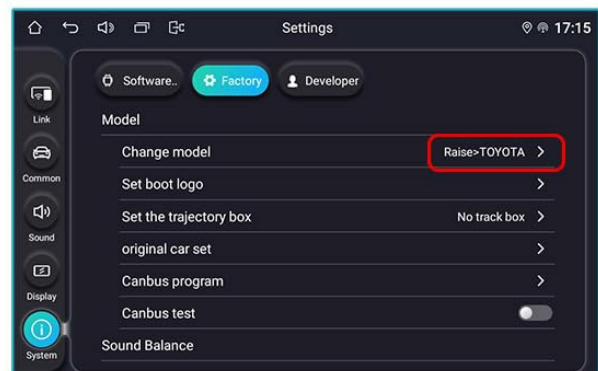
Settings

17:15

Software..

Factory

Developer

Link

Common

Sound

Display

System

Model

Change model

Raise>TOYOTA >

Set boot logo

>

Set the trajectory box

No track box >

original car set

>

Canbus program

>

Canbus test

Sound Balance